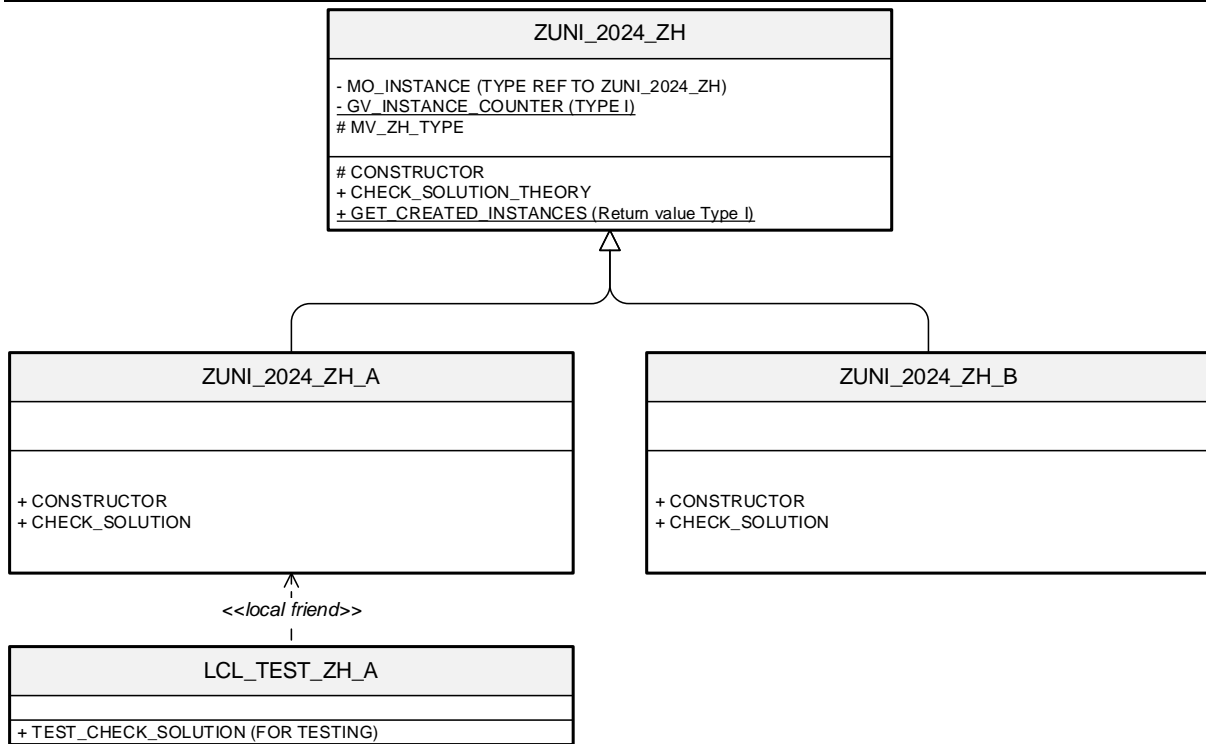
ZUNI_2024_ZH

- MO_INSTANCE (TYPE REF TO ZUNI_2024_ZH)
- GV_INSTANCE_COUNTER (TYPE I)
# MV_ZH_TYPE

# CONSTRUCTOR
+ CHECK_SOLUTION_THEORY
+ GET_CREATED_INSTANCES (Return value Type I)

ZUNI_2024_ZH_A

+ CONSTRUCTOR
+ CHECK_SOLUTION

ZUNI_2024_ZH_B

+ CONSTRUCTOR
+ CHECK_SOLUTION

<<local friend>>

LCL_TEST_ZH_A

+ TEST_CHECK_SOLUTION (FOR TESTING)